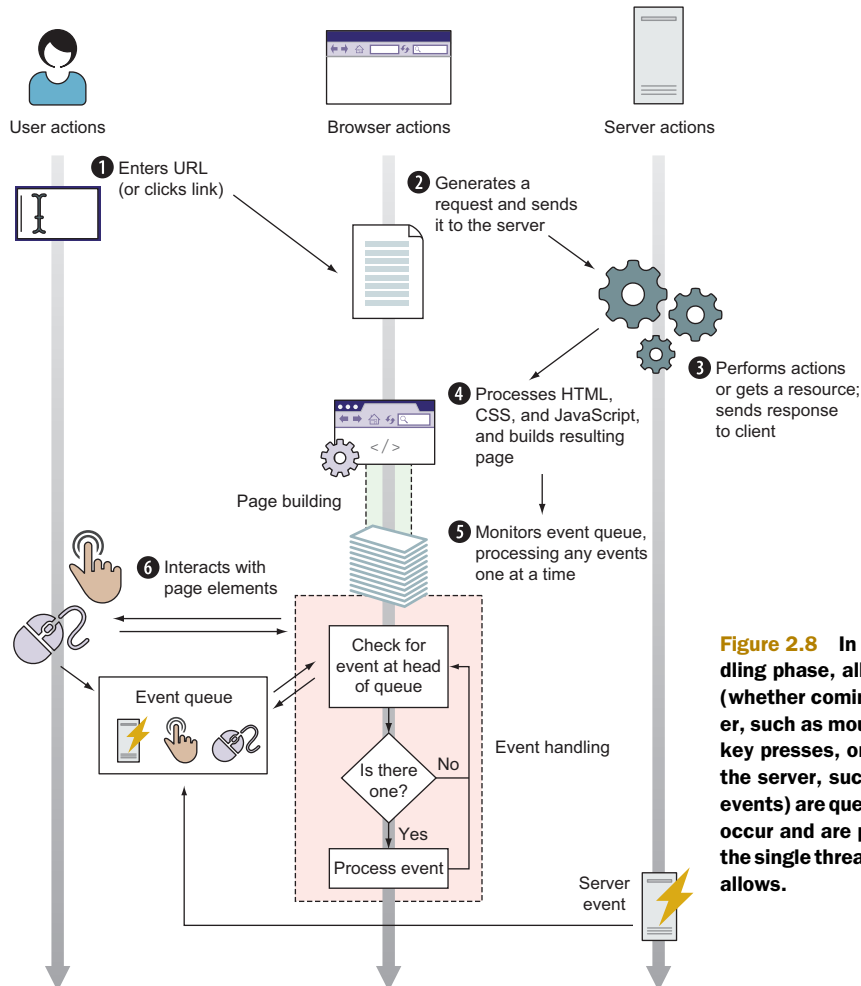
User actions

Browser actions

Server actions

1 Enters URL (or clicks link)

2 Generates a request and sends it to the server

3 Performs actions or gets a resource; sends response to client

4 Processes HTML, CSS, and JavaScript, and builds resulting page

</>

Page building

5 Monitors event queue, processing any events one at a time

6 Interacts with page elements

Event queue

Check for event at head of queue

Is there one?

No

Yes

Process event

Event handling

Server event

Figure 2.8 In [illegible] dling phase, al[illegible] (whether comin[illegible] er, such as mou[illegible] key presses, o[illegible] the server, suc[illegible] events) are que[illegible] occur and are p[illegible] the single threa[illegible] allows.